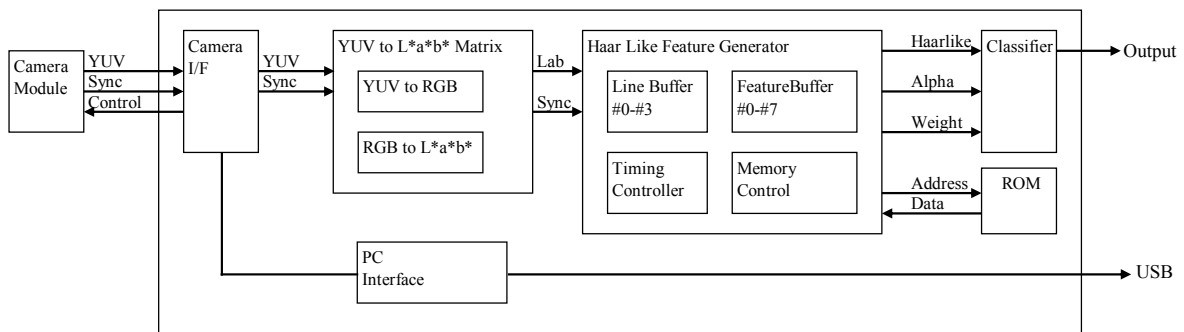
Camera Module

YUV
Sync
Control

Camera I/F

YUV
Sync

YUV to L*a*b* Matrix

YUV to RGB

RGB to L*a*b*

Lab
Sync

Haar Like Feature Generator

Line Buffer #0-#3

FeatureBuffer #0-#7

Timing Controller

Memory Control

Haarlike
Alpha
Weight

Classifier

Output

Address
Data

ROM

PC Interface

USB